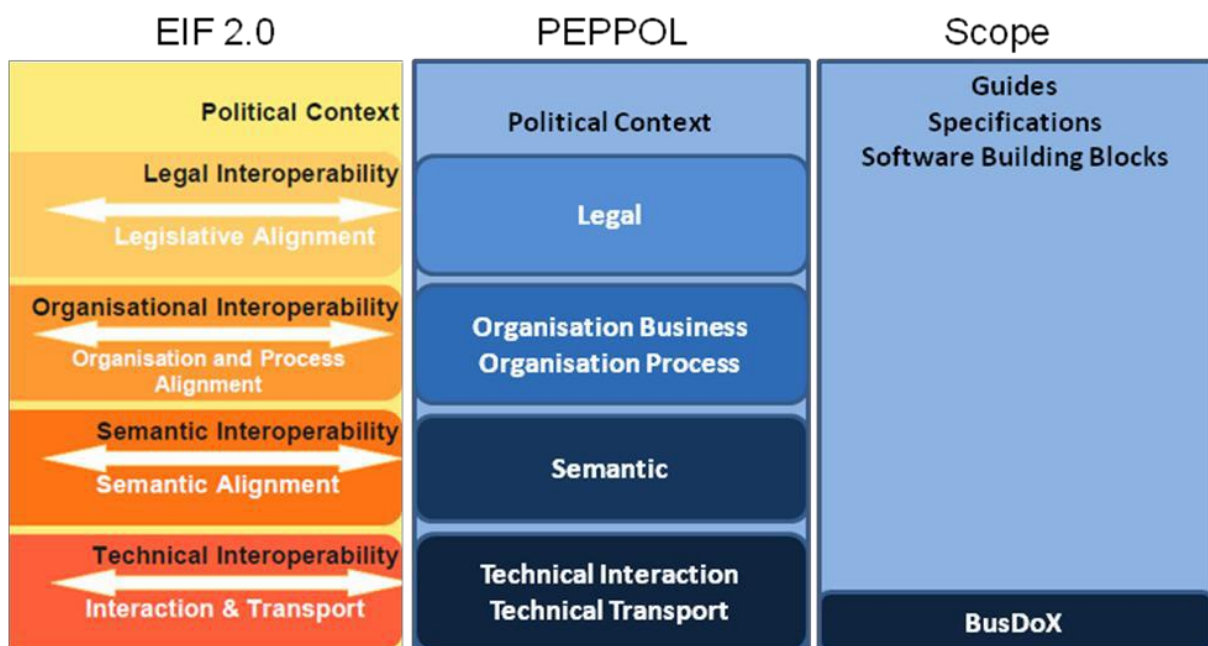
EIF 2.0

Political Context

Legal Interoperability

Legislative Alignment

Organisational Interoperability

Organisation and Process Alignment

Semantic Interoperability

Semantic Alignment

Technical Interoperability

Interaction & Transport

PEPPOL

Political Context

Legal

Organisation Business
Organisation Process

Semantic

Technical Interaction
Technical Transport

Scope

Guides
Specifications
Software Building Blocks

BusDoX